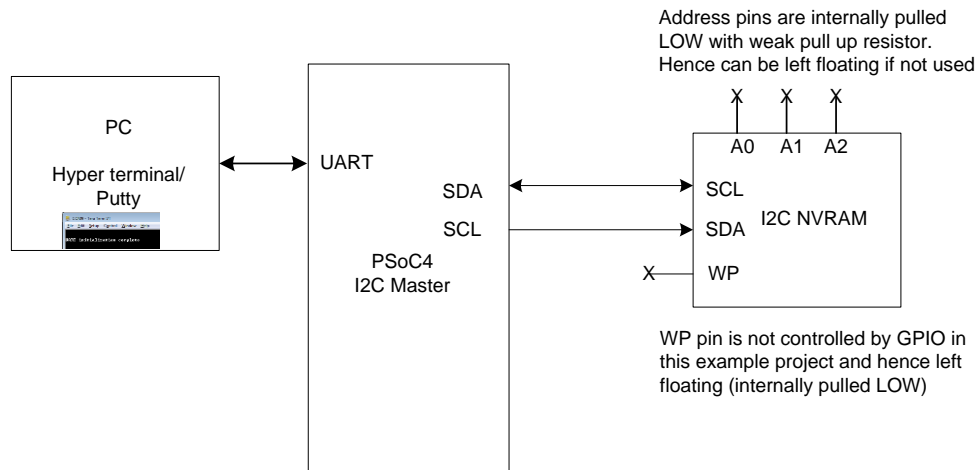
Address pins are internally pulled LOW with weak pull up resistor. Hence can be left floating if not used

PC

Hyper terminal/ Putty

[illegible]

UART

SDA

SCL

PSoC4 I2C Master

X X X

A0 A1 A2

SCL

SDA

I2C NVRAM

X

WP

WP pin is not controlled by GPIO in this example project and hence left floating (internally pulled LOW)